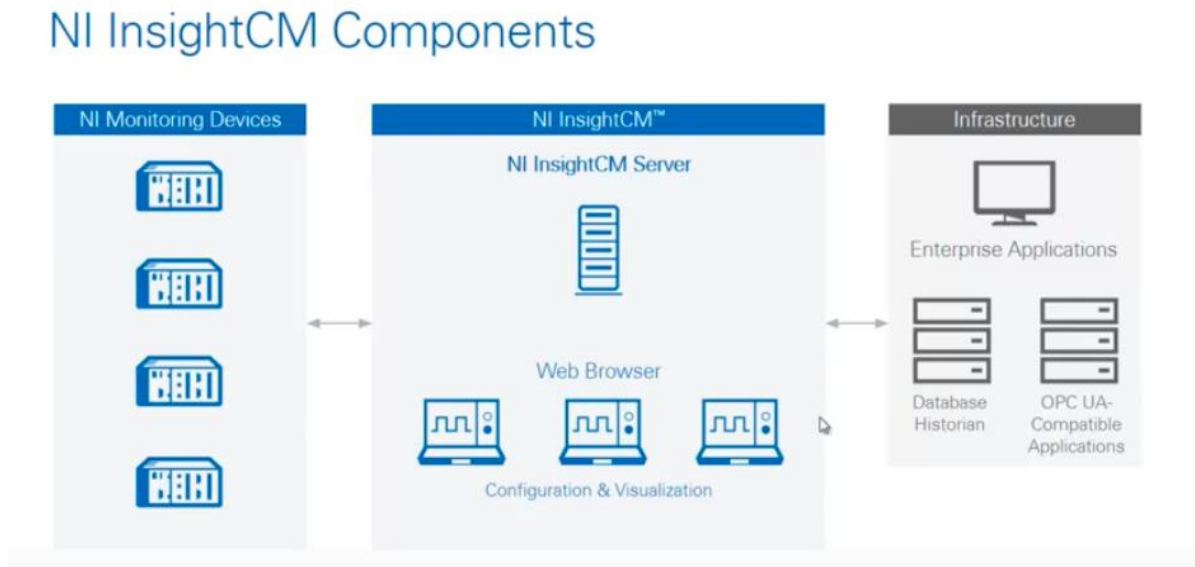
NI InsightCM Components

NI Monitoring Devices

NI InsightCM™

NI InsightCM Server

Web Browser

Configuration & Visualization

Infrastructure

Enterprise Applications

Database Historian

OPC UA-Compatible Applications